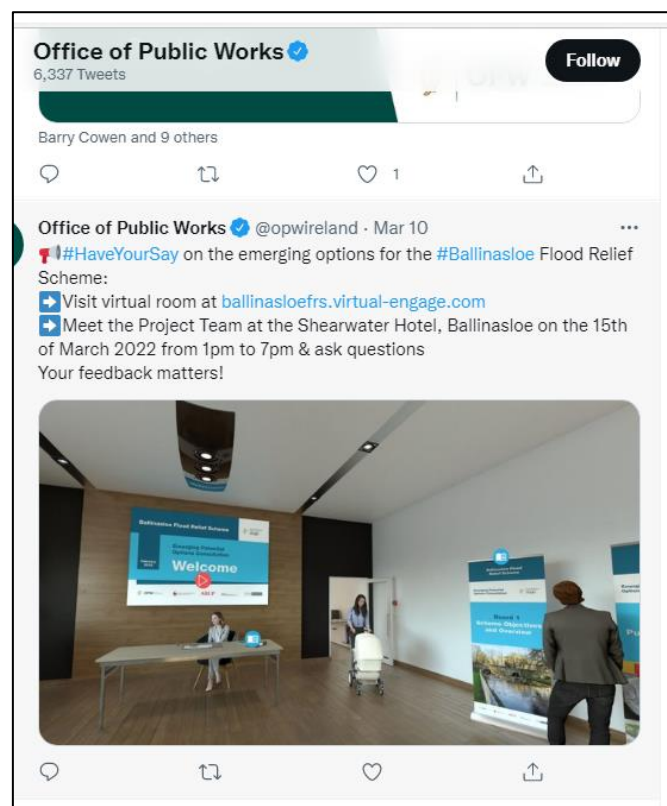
Office of Public Works
6,337 Tweets

Follow

Barry Cowen and 9 others

1

Office of Public Works @opwireland · Mar 10

📢#HaveYourSay on the emerging options for the #Ballinasloe Flood Relief Scheme:
➡️Visit virtual room at ballinasloefrs.virtual-engage.com
➡️Meet the Project Team at the Shearwater Hotel, Ballinasloe on the 15th of March 2022 from 1pm to 7pm & ask questions
Your feedback matters!

Ballinasloe Flood Relief Scheme
Emerging Potential Options Consultation
Welcome

Ballinasloe Flood Relief Scheme
Board 1
Scheme Objectives and Overview